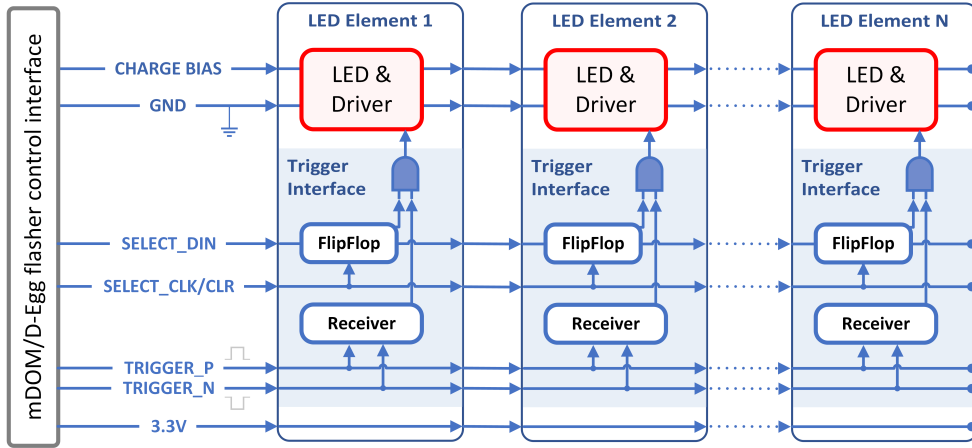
mDOM/D-Egg flasher control interface

CHARGE BIAS
GND
SELECT_DIN
SELECT_CLK/CLR
TRIGGER_P
TRIGGER_N
3.3V

LED Element 1
LED & Driver
Trigger Interface
FlipFlop
Receiver

LED Element 2
LED & Driver
Trigger Interface
FlipFlop
Receiver

LED Element N
LED & Driver
Trigger Interface
FlipFlop
Receiver